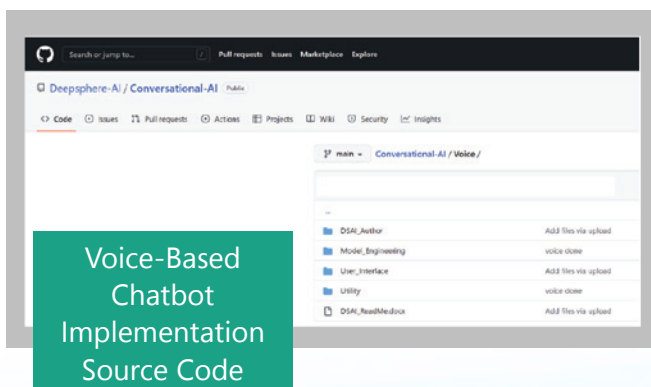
Search or jump to... / Pull requests Issues Marketplace Explore

Deepsphere-AI / Conversational-AI Public

<> Code Issues Pull requests Actions Projects Wiki Security Insights

main ▾ Conversational-AI / Voice /

..

| | |
|---|---|
| DSAI_Author | Add files via upload |
| Model_Engineering | voice done |
| User_Interface | Add files via upload |
| Utility | voice done |
| DSAI_ReadMe.docx | Add files via upload |

Voice-Based Chatbot Implementation Source Code